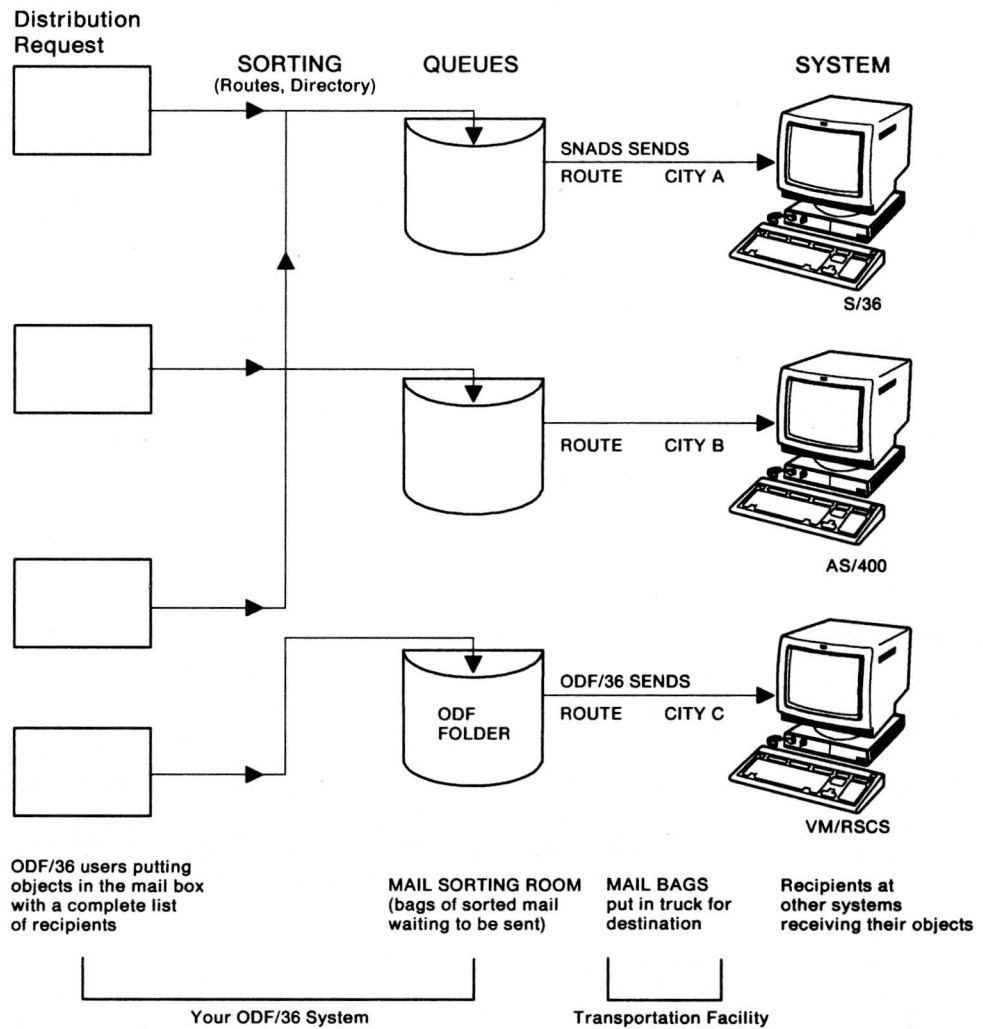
Distribution Request

SORTING
(Routes, Directory)

QUEUES

SYSTEM

SNADS SENDS
ROUTE CITY A

S/36

ROUTE CITY B

AS/400

ODF FOLDER

ODF/36 SENDS
ROUTE CITY C

VM/RSCS

ODF/36 users putting objects in the mail box with a complete list of recipients

MAIL SORTING ROOM (bags of sorted mail waiting to be sent)

MAIL BAGS put in truck for destination

Recipients at other systems receiving their objects

Your ODF/36 System

Transportation Facility